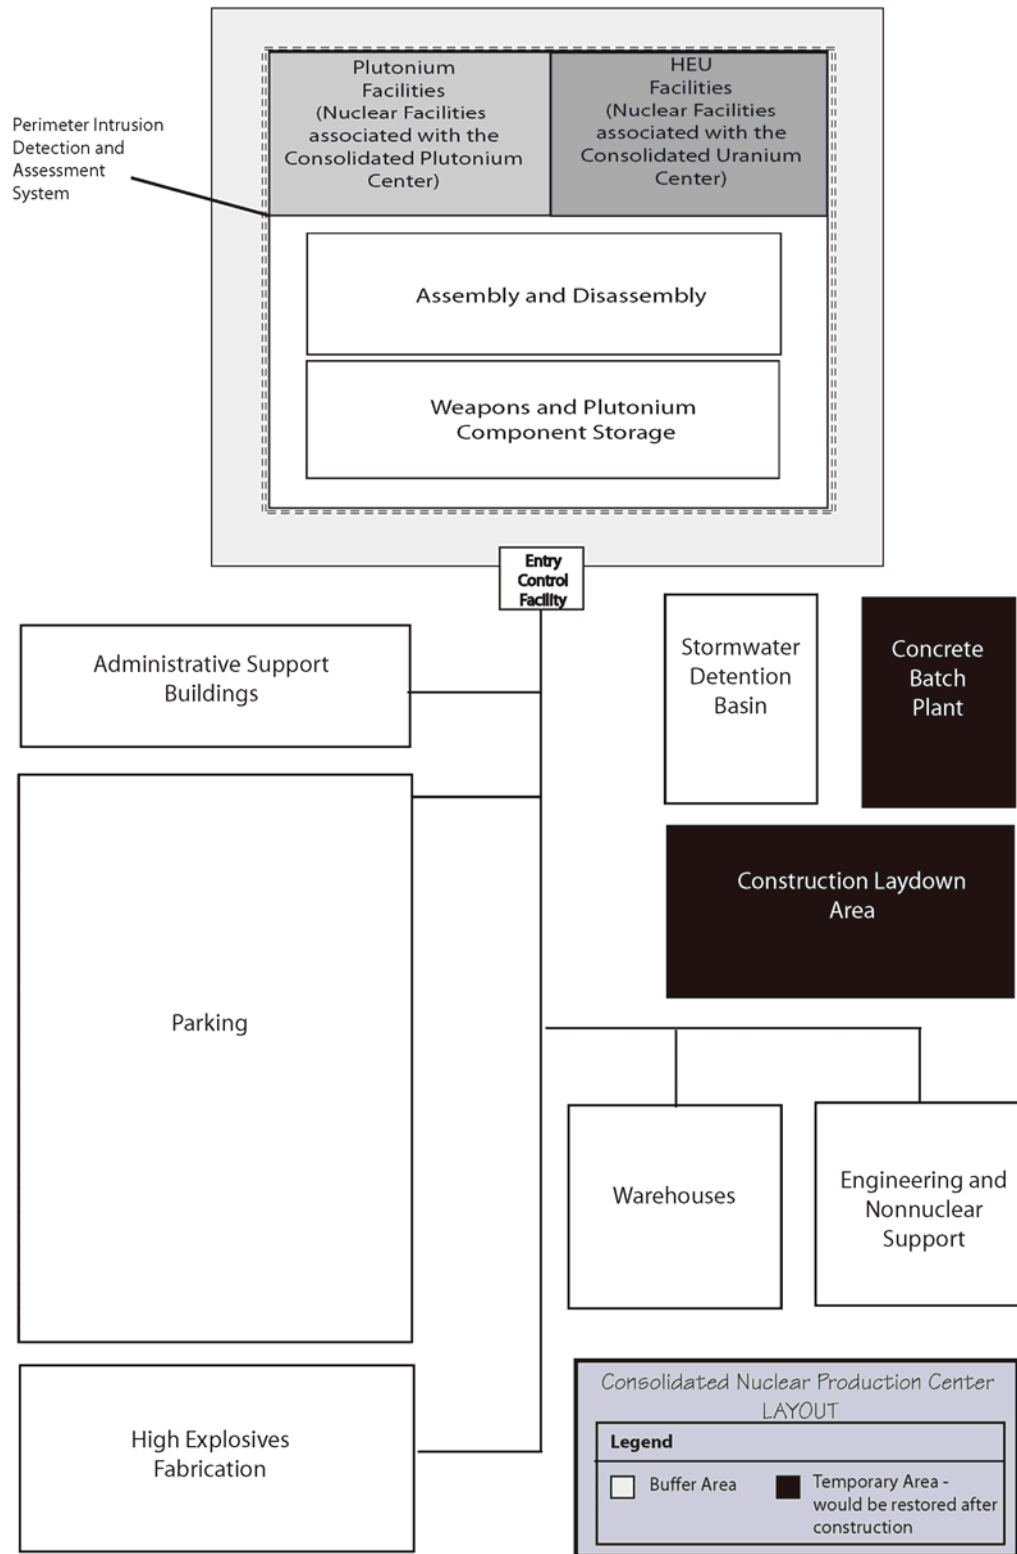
Perimeter Intrusion Detection and Assessment System

Plutonium Facilities (Nuclear Facilities associated with the Consolidated Plutonium Center)

HEU Facilities (Nuclear Facilities associated with the Consolidated Uranium Center)

Assembly and Disassembly

Weapons and Plutonium Component Storage

Entry Control Facility

Administrative Support Buildings

Stormwater Detention Basin

Concrete Batch Plant

Construction Laydown Area

Parking

Warehouses

Engineering and Nonnuclear Support

High Explosives Fabrication

Consolidated Nuclear Production Center LAYOUT

Legend

Buffer Area

Temporary Area - would be restored after construction